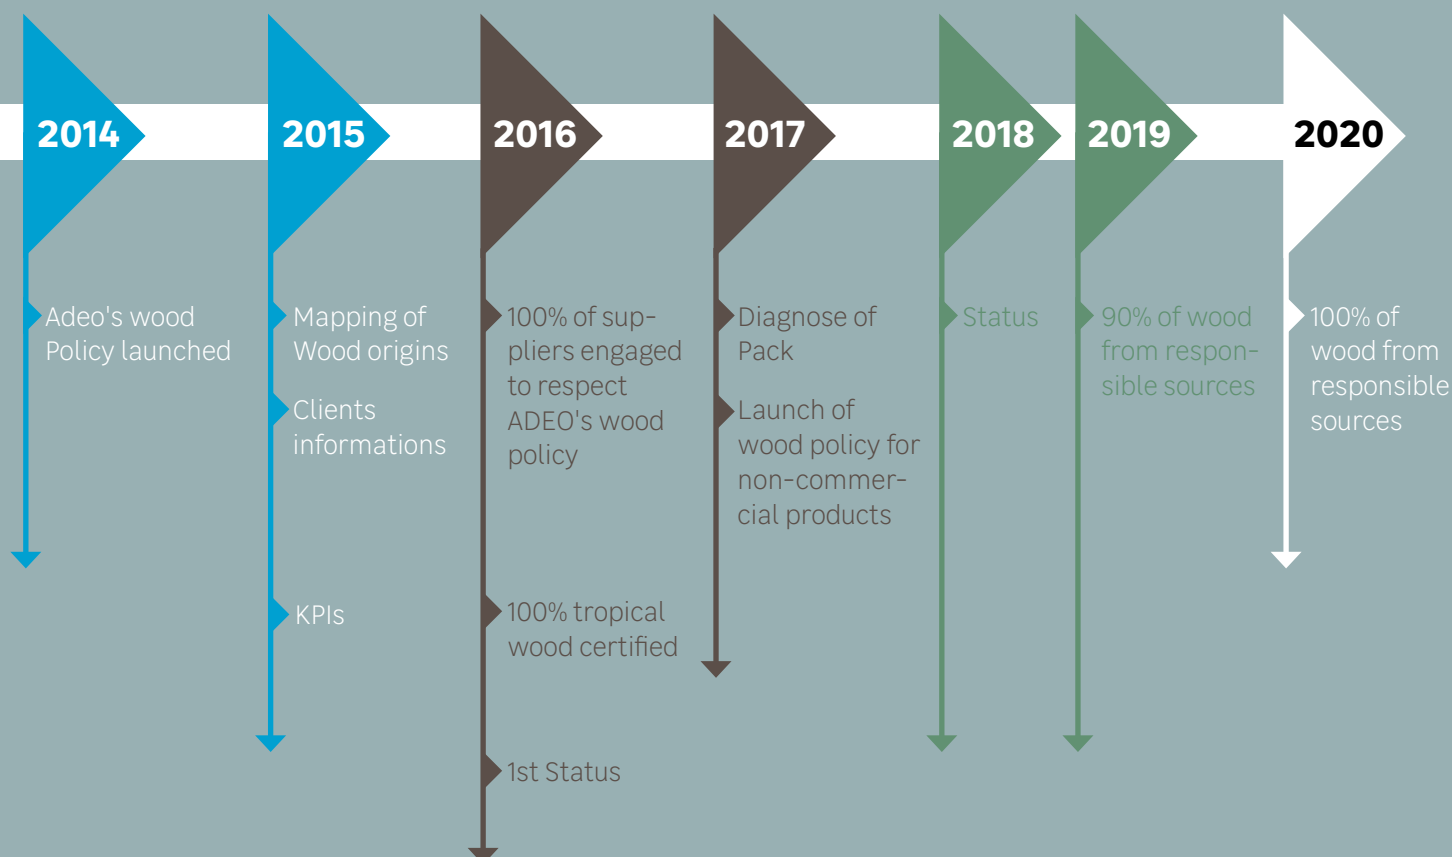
2014

Adeo's wood Policy launched

2015

Mapping of Wood origins

Clients informations

KPIs

2016

100% of suppliers engaged to respect ADEO's wood policy

100% tropical wood certified

1st Status

2017

Diagnose of Pack

Launch of wood policy for non-commercial products

2018

Status

2019

90% of wood from responsible sources

2020

100% of wood from responsible sources